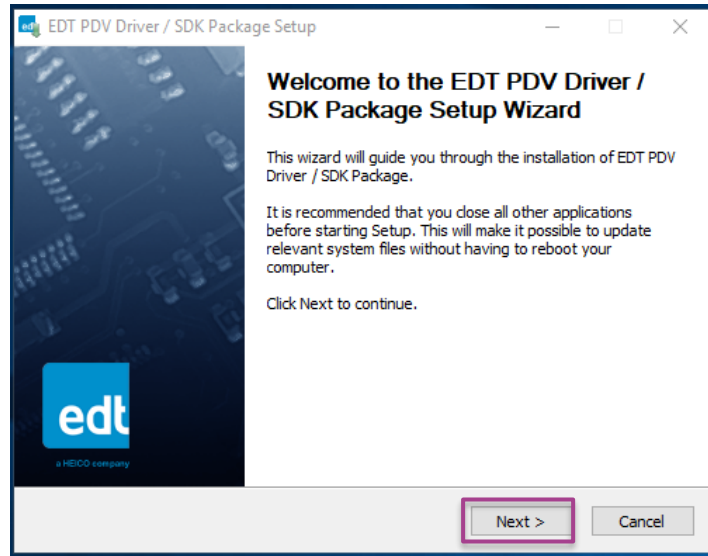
EDT PDV Driver / SDK Package Setup

Welcome to the EDT PDV Driver / SDK Package Setup Wizard

This wizard will guide you through the installation of EDT PDV Driver / SDK Package.

It is recommended that you close all other applications before starting Setup. This will make it possible to update relevant system files without having to reboot your computer.

Click Next to continue.

edt

a HEICO company

Next >

Cancel